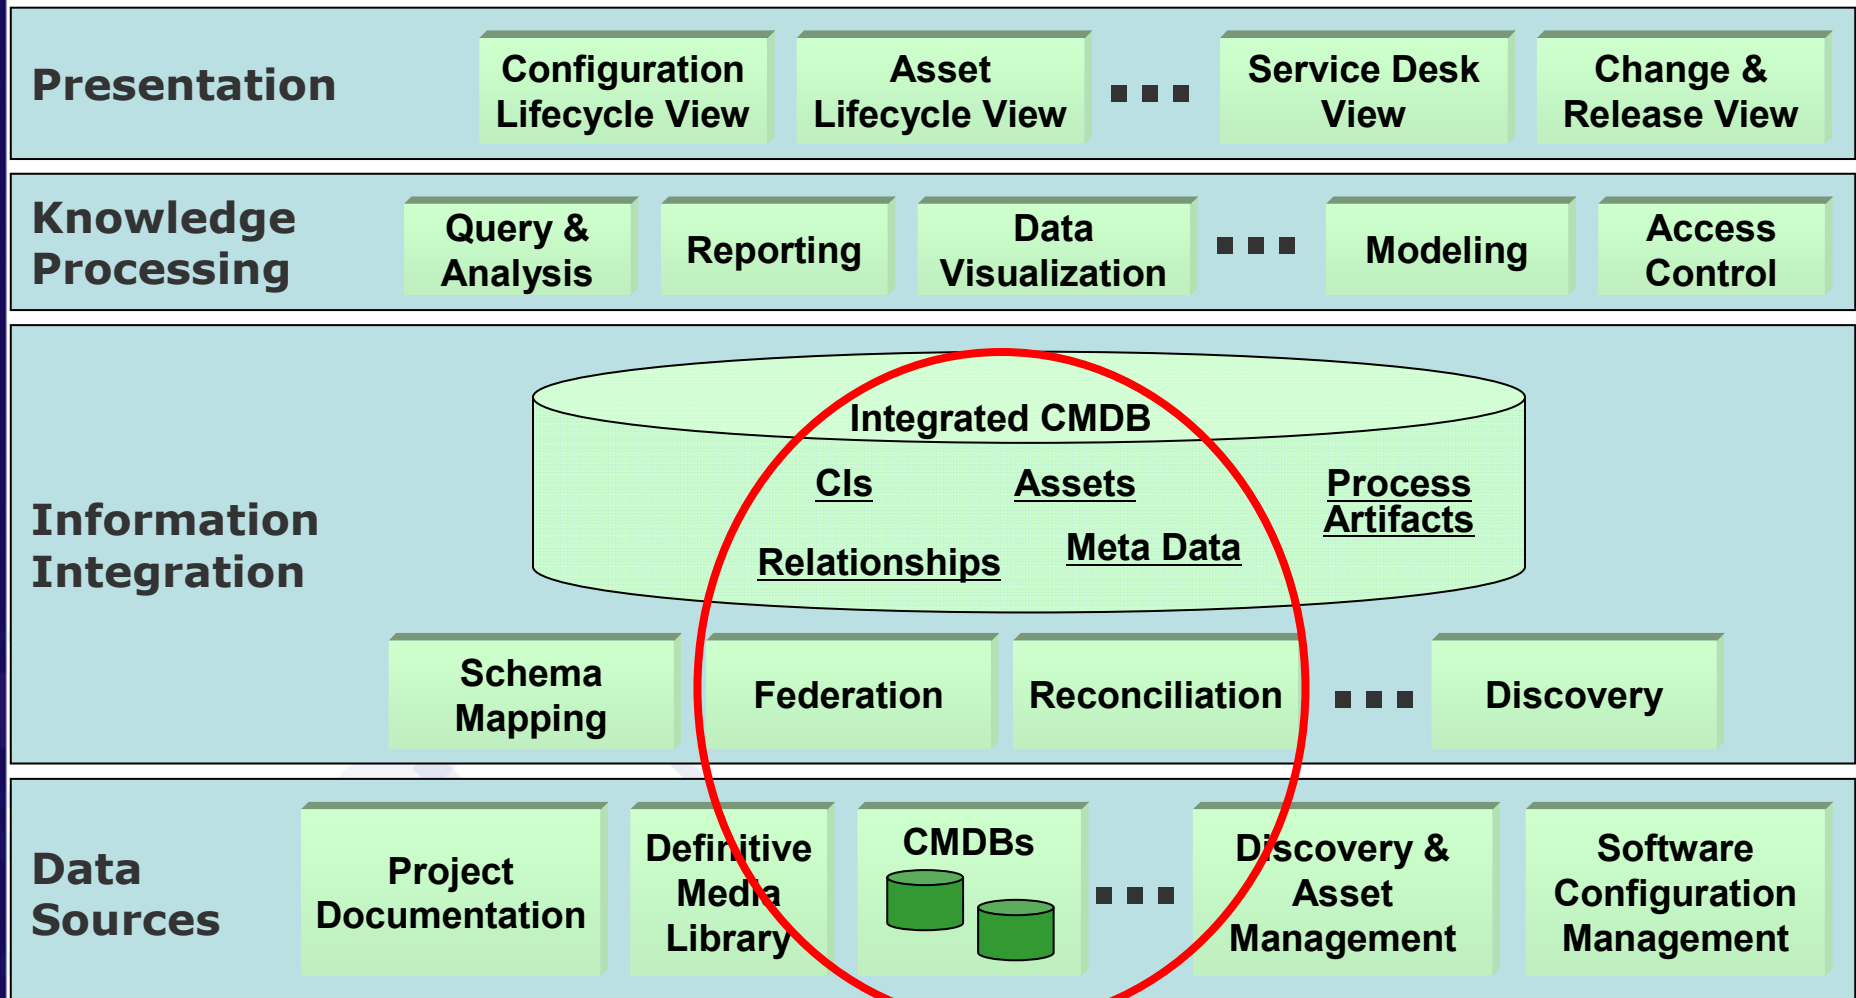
Presentation

Configuration Lifecycle View

Asset Lifecycle View

...

Service Desk View

Change & Release View

Knowledge Processing

Query & Analysis

Reporting

Data Visualization

...

Modeling

Access Control

Information Integration

Integrated CMDB

CIs

Assets

Process Artifacts

Relationships

Meta Data

Schema Mapping

Federation

Reconciliation

...

Discovery

Data Sources

Project Documentation

Definitive Media Library

CMDBs

...

Discovery & Asset Management

Software Configuration Management